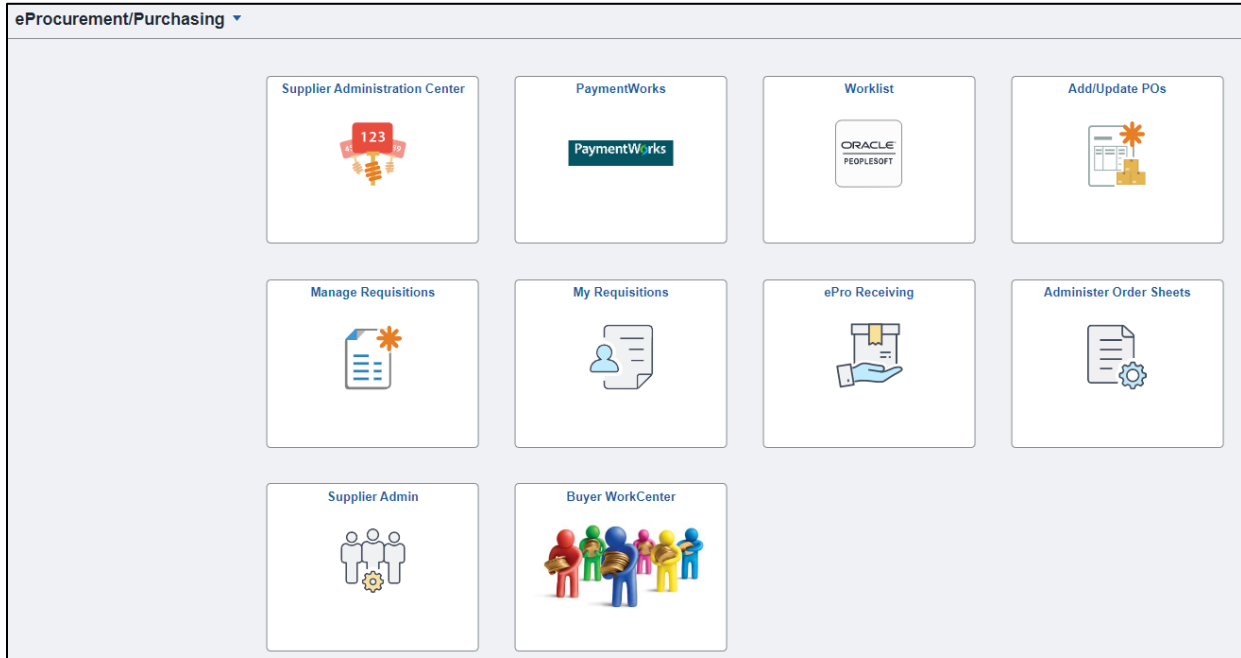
eProcurement/Purchasing ▾

Supplier Administration Center

123

PaymentWorks

PaymentWorks

Worklist

ORACLE
PEOPLESOFT

Add/Update POs

Manage Requisitions

My Requisitions

ePro Receiving

Administer Order Sheets

Supplier Admin

Buyer WorkCenter